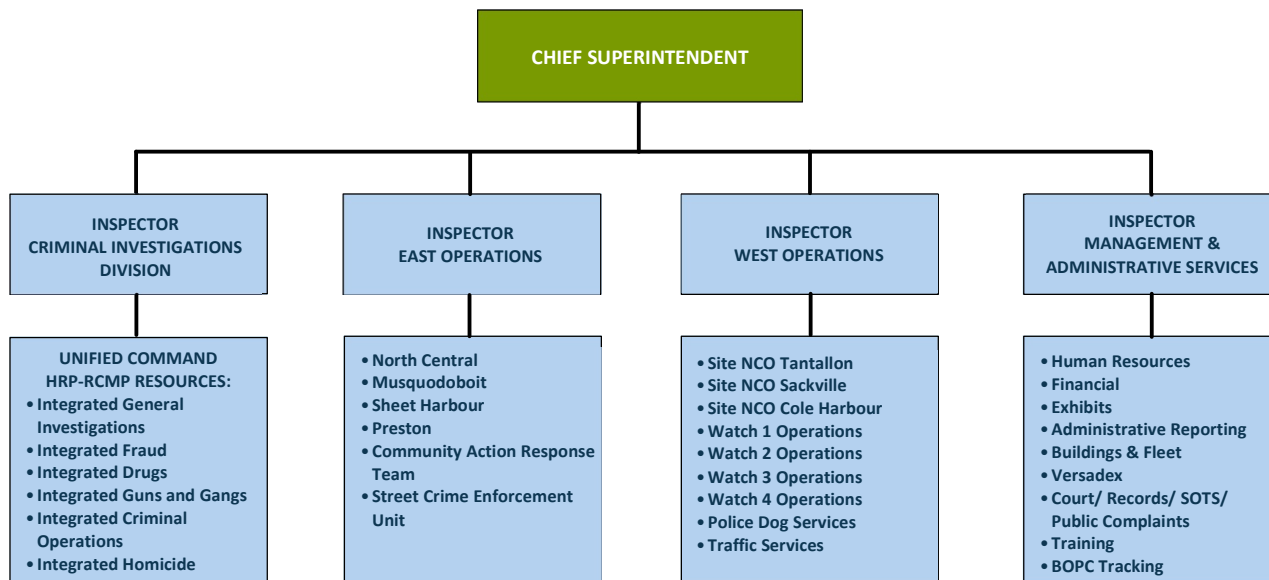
CHIEF SUPERINTENDENT

INSPECTOR
CRIMINAL INVESTIGATIONS
DIVISION

UNIFIED COMMAND
HRP-RCMP RESOURCES:
• Integrated General Investigations
• Integrated Fraud
• Integrated Drugs
• Integrated Guns and Gangs
• Integrated Criminal Operations
• Integrated Homicide

INSPECTOR
EAST OPERATIONS

• North Central
• Musquodoboit
• Sheet Harbour
• Preston
• Community Action Response Team
• Street Crime Enforcement Unit

INSPECTOR
WEST OPERATIONS

• Site NCO Tantallon
• Site NCO Sackville
• Site NCO Cole Harbour
• Watch 1 Operations
• Watch 2 Operations
• Watch 3 Operations
• Watch 4 Operations
• Police Dog Services
• Traffic Services

INSPECTOR
MANAGEMENT &
ADMINISTRATIVE SERVICES

• Human Resources
• Financial
• Exhibits
• Administrative Reporting
• Buildings & Fleet
• Versadex
• Court/ Records/ SOTS/ Public Complaints
• Training
• BOPC Tracking